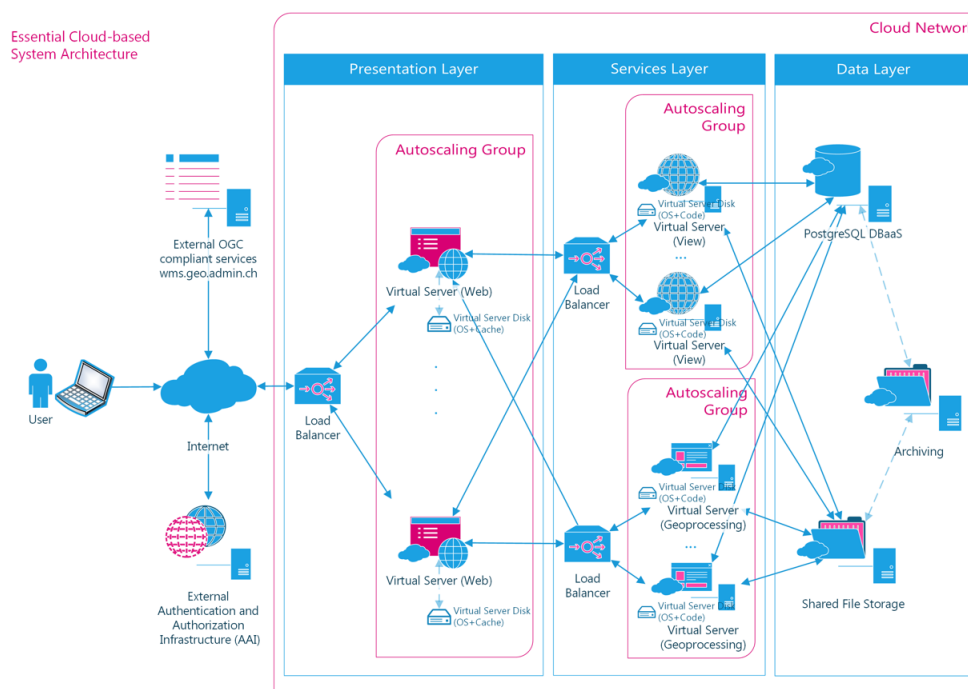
Essential Cloud-based System Architecture

Cloud Networ

Presentation Layer

Services Layer

Data Layer

Autoscaling Group

Autoscaling Group

Autoscaling Group

External OGC compliant services wms.geo.admin.ch

User

Internet

External Authentication and Authorization Infrastructure (AAI)

Load Balancer

Virtual Server (Web)

Virtual Server Disk (OS+Cache)

. . .

Virtual Server (Web)

Virtual Server Disk (OS+Cache)

Load Balancer

Load Balancer

Virtual Server Disk (OS+Code)

Virtual Server (View)

...

Virtual Server Disk (OS+Code)

Virtual Server (View)

Virtual Server Disk (OS+Code)

Virtual Server (Geoprocessing)

...

Virtual Server Disk (OS+Code)

Virtual Server (Geoprocessing)

PostgreSQL DBaaS

Archiving

Shared File Storage